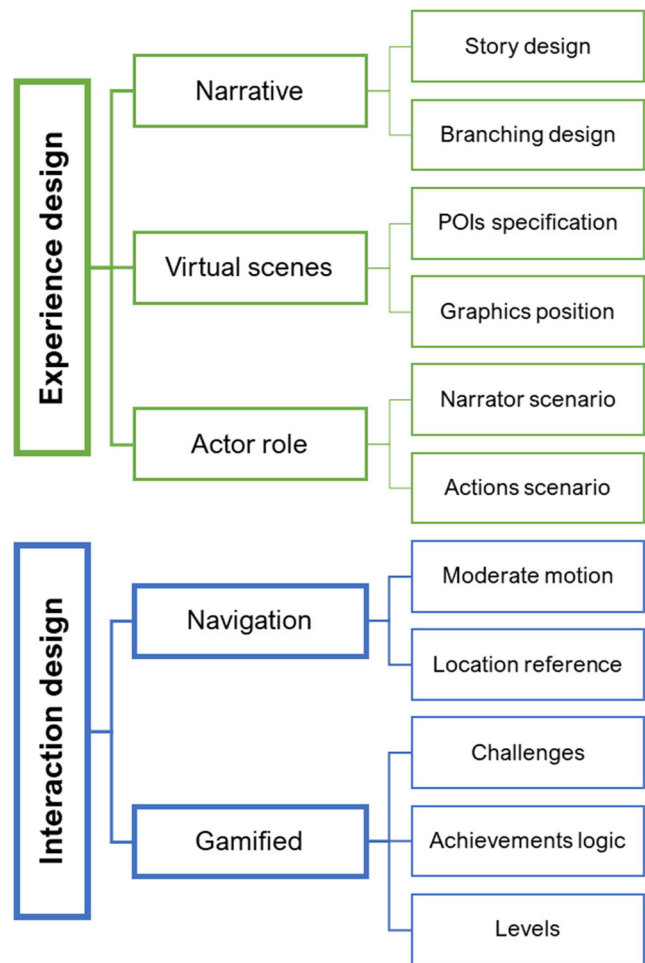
Experience design

Narrative

Story design

Branching design

Virtual scenes

POIs specification

Graphics position

Actor role

Narrator scenario

Actions scenario

Interaction design

Navigation

Moderate motion

Location reference

Gamified

Challenges

Achievements logic

Levels